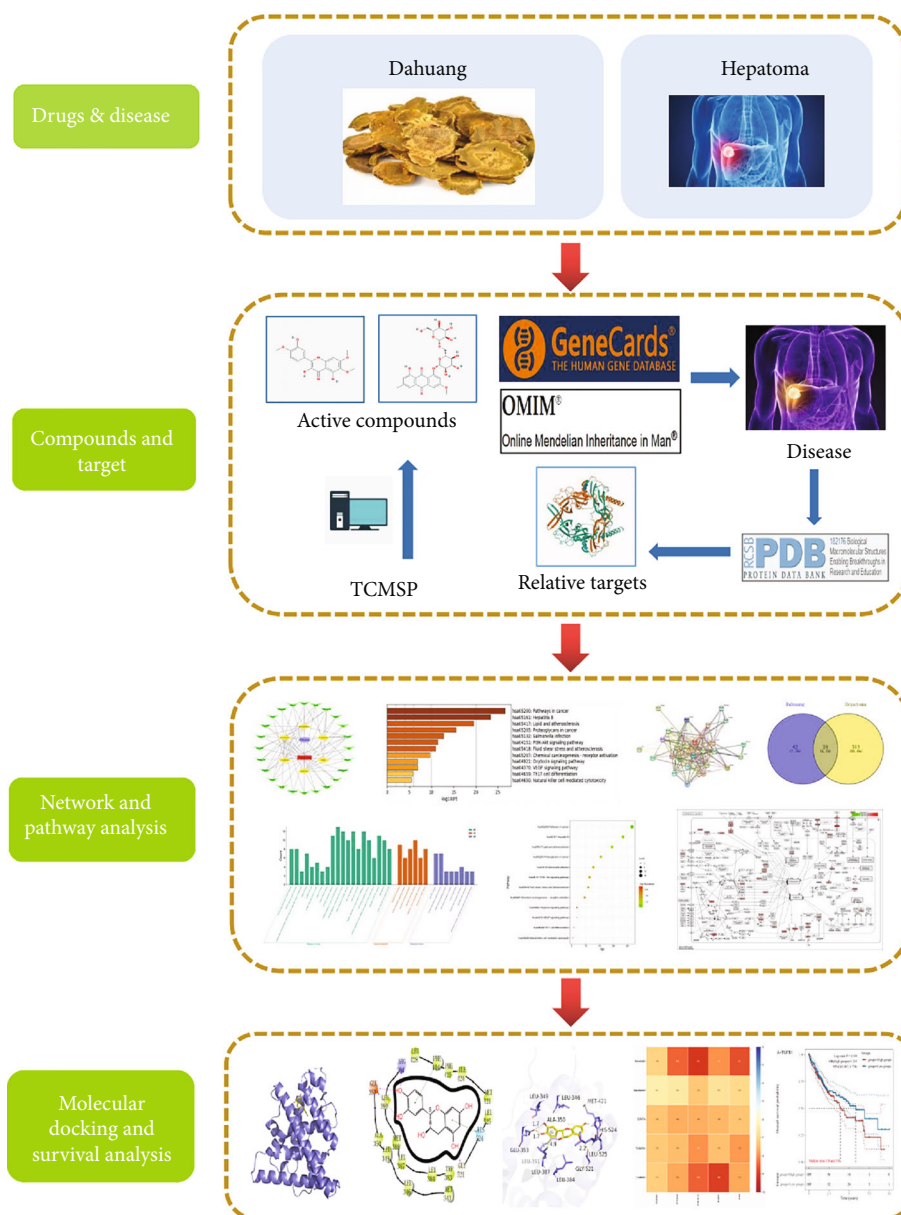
Drugs & disease

Dahuang

Hepatoma

Compounds and target

Active compounds

GeneCards®
THE HUMAN GENE DATABASE

OMIM®
Online Mendelian Inheritance in Man®

Disease

TCMSP

Relative targets

RCSB PDB PROTEIN DATA BANK
102176 Biological Macromolecular Structures Enabling Breakthroughs in Research and Education

Network and pathway analysis

hsa05200: Pathways in cancer
hsa05161: Hepatitis B
hsa05417: Lipid and atherosclerosis
hsa05205: Proteoglycans in cancer
hsa05132: Salmonella infection
hsa04151: PI3K-Akt signaling pathway
hsa05418: Fluid shear stress and atherosclerosis
hsa05207: Chemical carcinogenesis - receptor activation
hsa04921: Oxytocin signaling pathway
hsa04370: VEGF signaling pathway
hsa04659: Th17 cell differentiation
hsa04650: Natural killer cell mediated cytotoxicity

Pathways

Structures

Molecular docking and survival analysis

LEU 346
MET 421
LEU 349
ALA 350
HIS 524
LEU 525
GLU 353
GLY 521
LEU 387
LEU 384